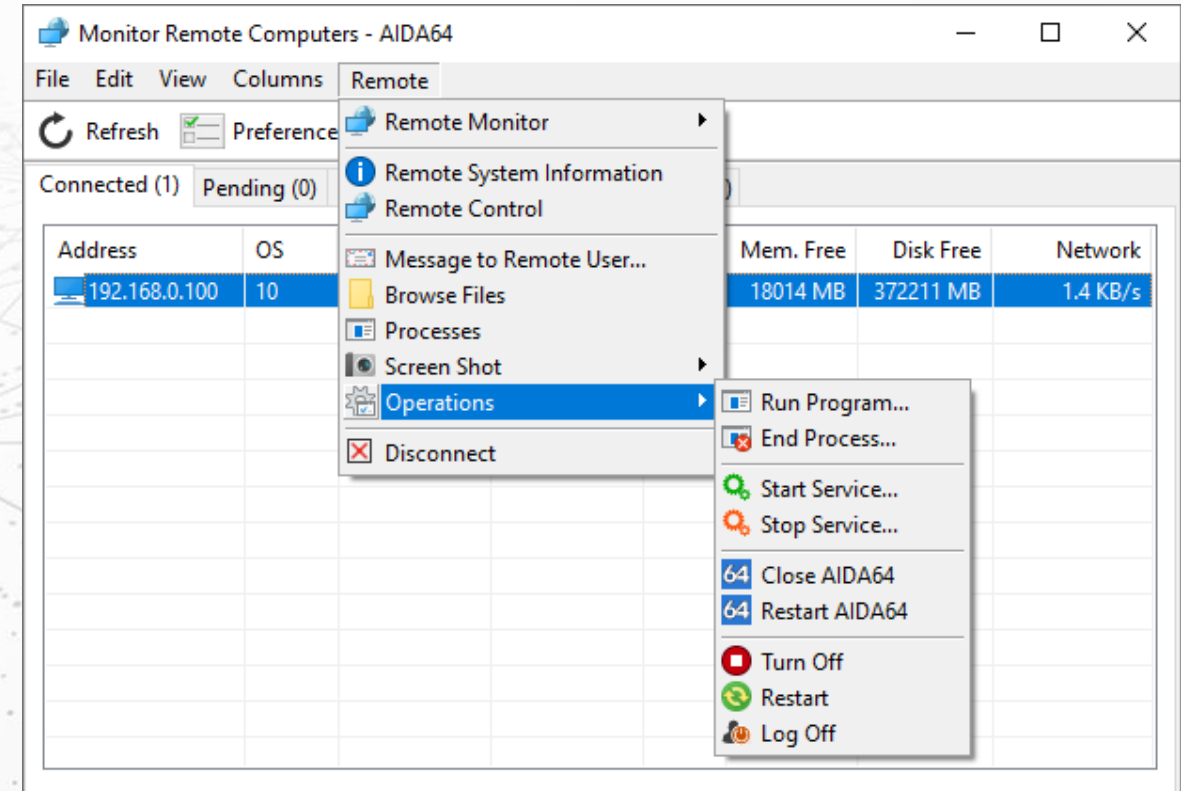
Monitor Remote Computers - AIDA64

File Edit View Columns Remote

Refresh Preference

Connected (1) Pending (0)

| Address | OS | Mem. Free | Disk Free | Network |
|---|---|---|---|---|
| 192.168.0.100 | 10 | 18014 MB | 372211 MB | 1.4 KB/s |

Remote Monitor
Remote System Information
Remote Control
Message to Remote User...
Browse Files
Processes
Screen Shot
Operations
Disconnect

Run Program...
End Process...
Start Service...
Stop Service...
Close AIDA64
Restart AIDA64
Turn Off
Restart
Log Off